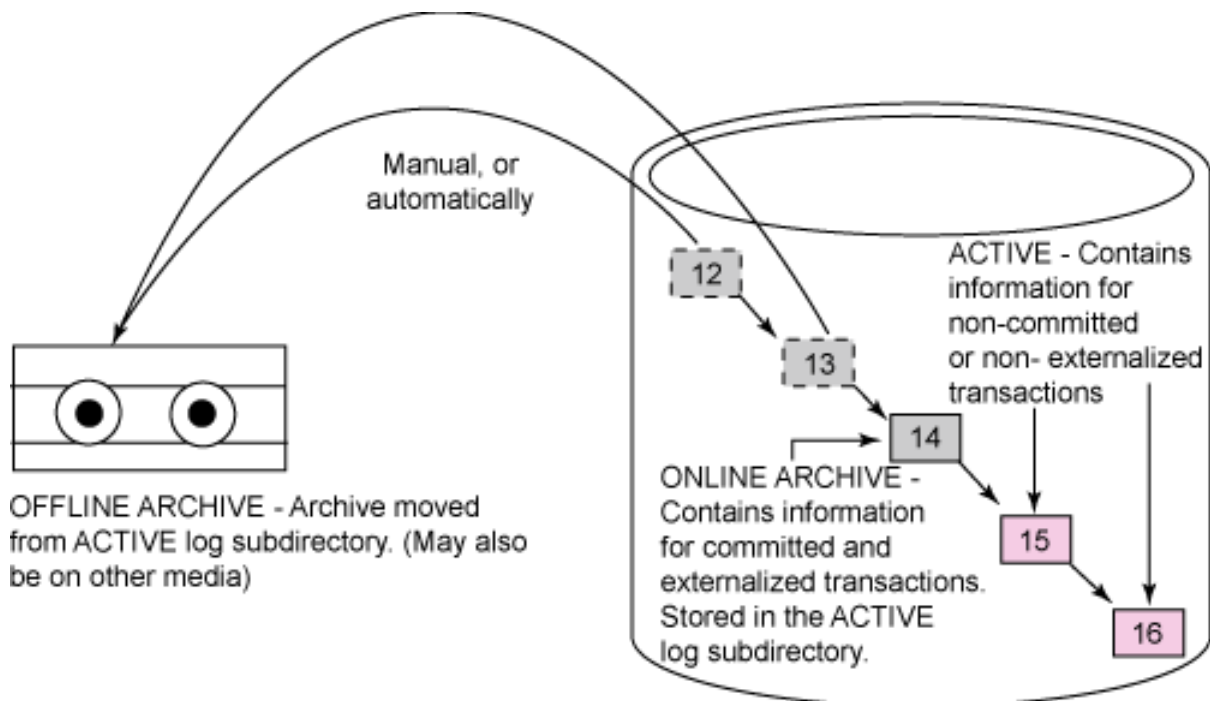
Manual, or automatically

12

13

ACTIVE - Contains information for non-committed or non- externalized transactions

14

ONLINE ARCHIVE - Contains information for committed and externalized transactions. Stored in the ACTIVE log subdirectory.

15

16

OFFLINE ARCHIVE - Archive moved from ACTIVE log subdirectory. (May also be on other media)